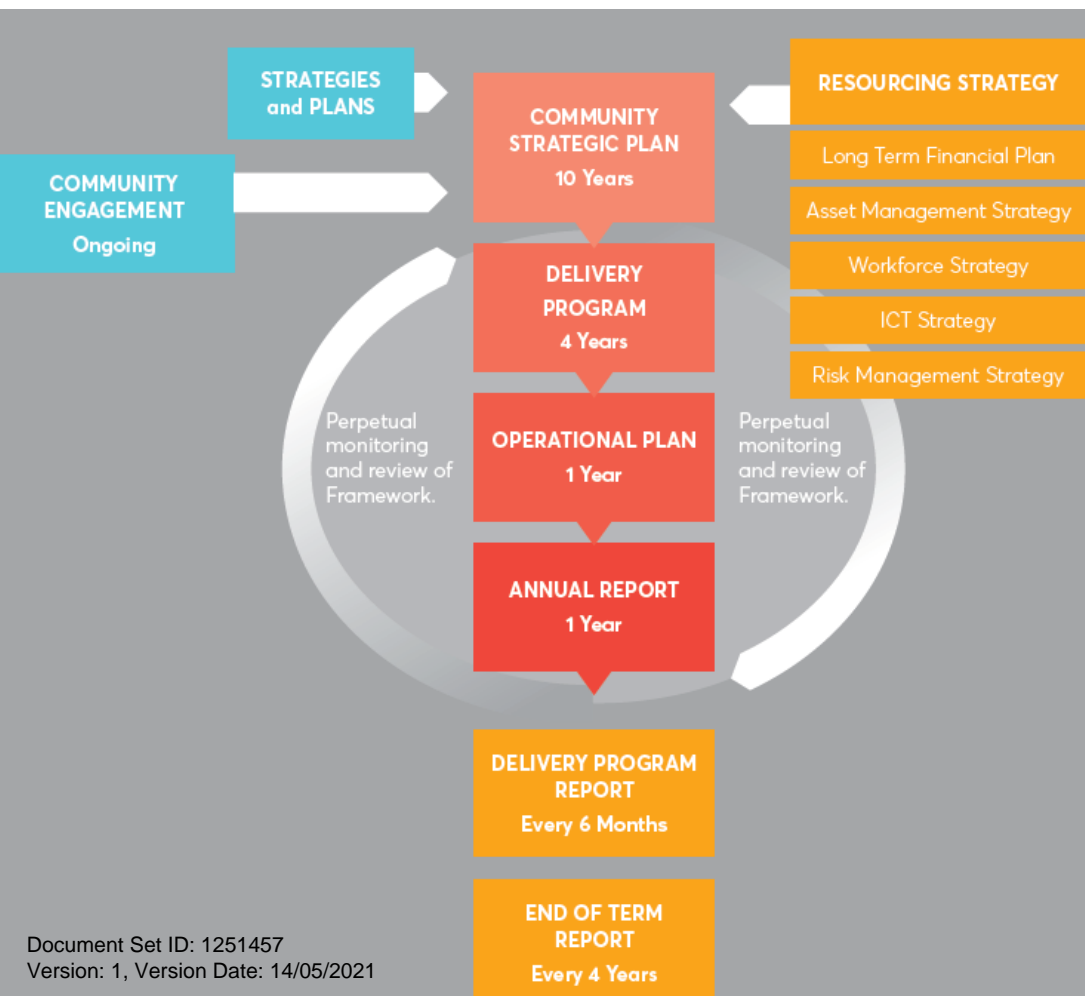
STRATEGIES and PLANS

COMMUNITY ENGAGEMENT
Ongoing

COMMUNITY STRATEGIC PLAN
10 Years

RESOURCING STRATEGY

Long Term Financial Plan

Asset Management Strategy

Workforce Strategy

ICT Strategy

Risk Management Strategy

DELIVERY PROGRAM
4 Years

Perpetual monitoring and review of Framework.

OPERATIONAL PLAN
1 Year

Perpetual monitoring and review of Framework.

ANNUAL REPORT
1 Year

DELIVERY PROGRAM REPORT
Every 6 Months

END OF TERM REPORT
Every 4 Years

Document Set ID: 1251457
Version: 1, Version Date: 14/05/2021